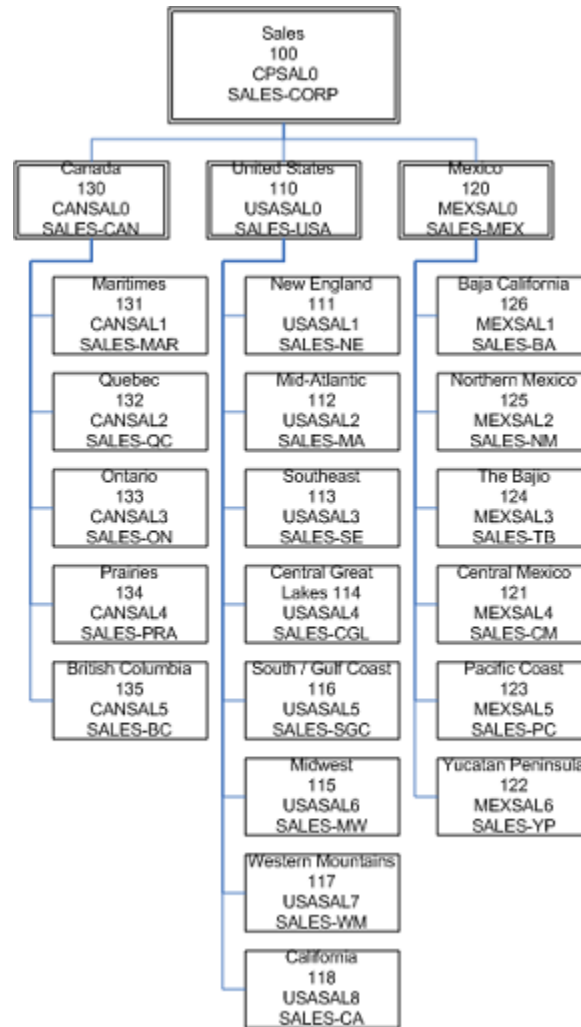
Sales
100
CPSAL0
SALES-CORP

Canada
130
CANSAL0
SALES-CAN

Maritimes
131
CANSAL1
SALES-MAR

Quebec
132
CANSAL2
SALES-QC

Ontario
133
CANSAL3
SALES-ON

Prairies
134
CANSAL4
SALES-PRA

British Columbia
135
CANSAL5
SALES-BC

United States
110
USASAL0
SALES-USA

New England
111
USASAL1
SALES-NE

Mid-Atlantic
112
USASAL2
SALES-MA

Southeast
113
USASAL3
SALES-SE

Central Great Lakes 114
USASAL4
SALES-CGL

South / Gulf Coast
116
USASAL5
SALES-SGC

Midwest
115
USASAL6
SALES-MW

Western Mountains
117
USASAL7
SALES-WM

California
118
USASAL8
SALES-CA

Mexico
120
MEXSAL0
SALES-MEX

Baja California
126
MEXSAL1
SALES-BA

Northern Mexico
125
MEXSAL2
SALES-NM

The Bajio
124
MEXSAL3
SALES-TB

Central Mexico
121
MEXSAL4
SALES-CM

Pacific Coast
123
MEXSAL5
SALES-PC

Yucatan Peninsula
122
MEXSAL6
SALES-YP